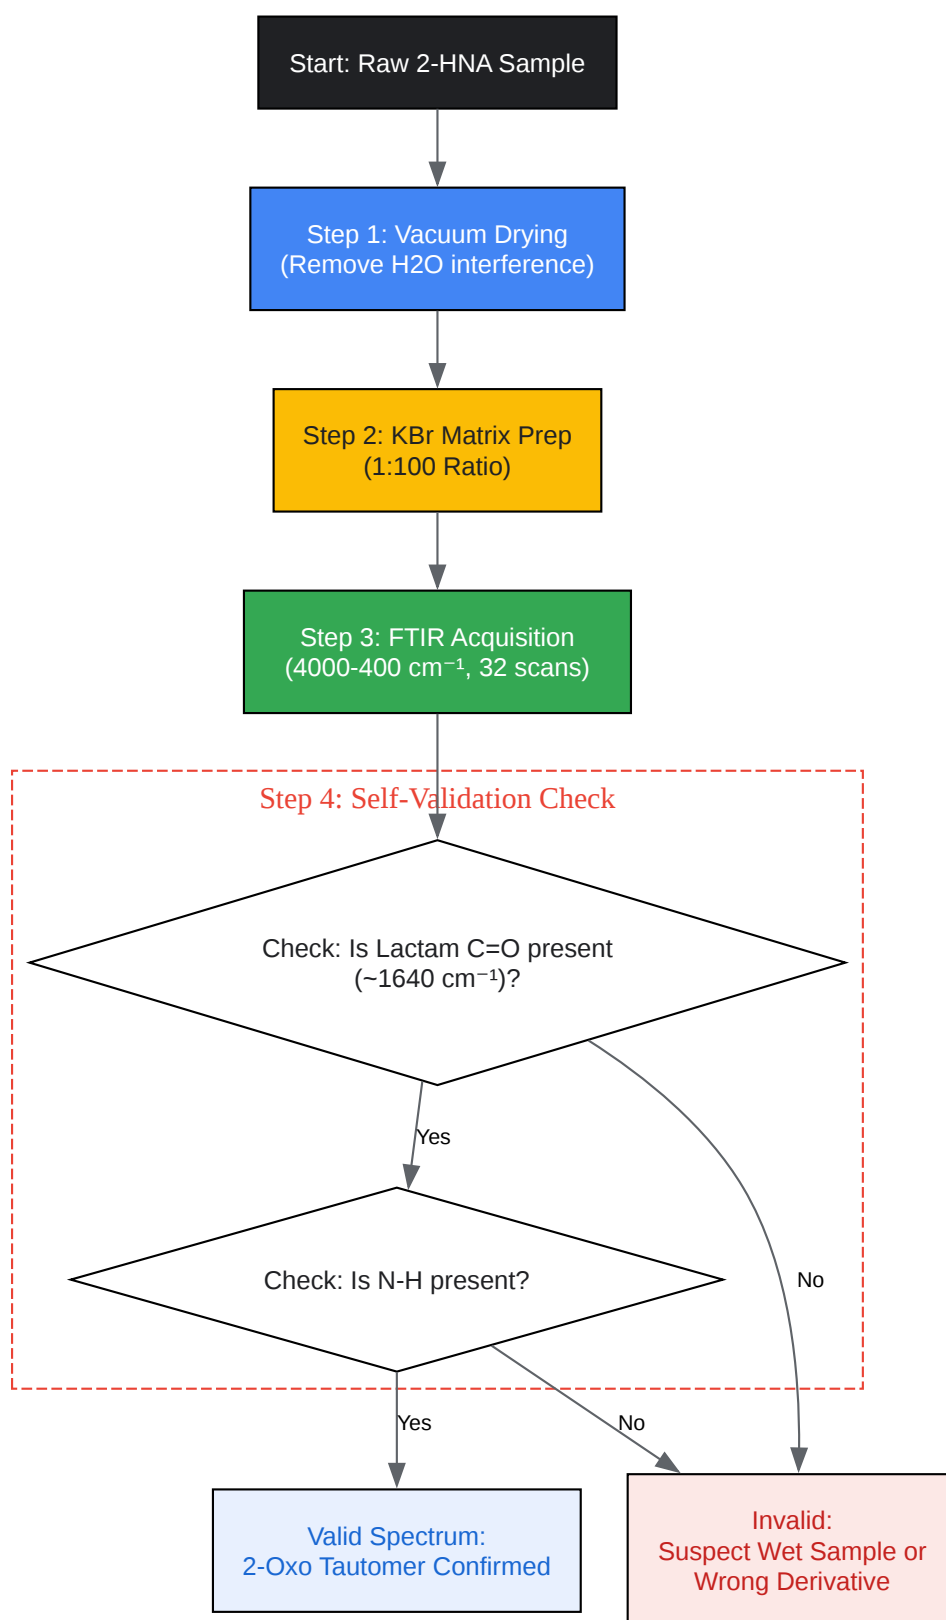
Start: Raw 2-HNA Sample

Step 1: Vacuum Drying
(Remove H2O interference)

Step 2: KBr Matrix Prep
(1:100 Ratio)

Step 3: FTIR Acquisition
(4000-400 cm$^{-1}$, 32 scans)

Step 4: Self-Validation Check

Check: Is Lactam C=O present
(~1640 cm$^{-1}$)?

Yes

No

Check: Is N-H present?

Yes

No

Valid Spectrum:
2-Oxo Tautomer Confirmed

Invalid:
Suspect Wet Sample or
Wrong Derivative